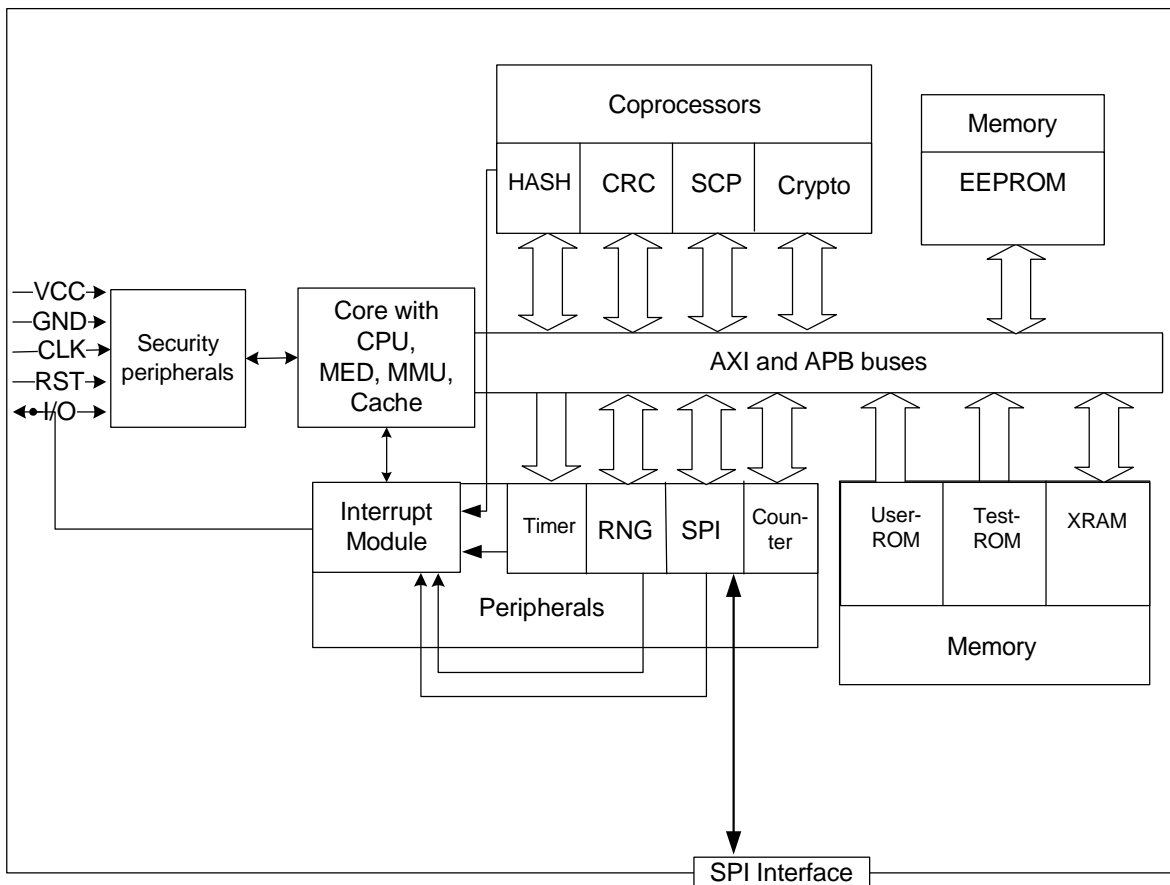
Coprocessors

HASH CRC SCP Crypto

Memory

EEPROM

VCC
GND
CLK
RST
I/O

Security peripherals

Core with CPU, MED, MMU, Cache

AXI and APB buses

Interrupt Module

Timer RNG SPI Counter

Peripherals

User-ROM Test-ROM XRAM

Memory

SPI Interface